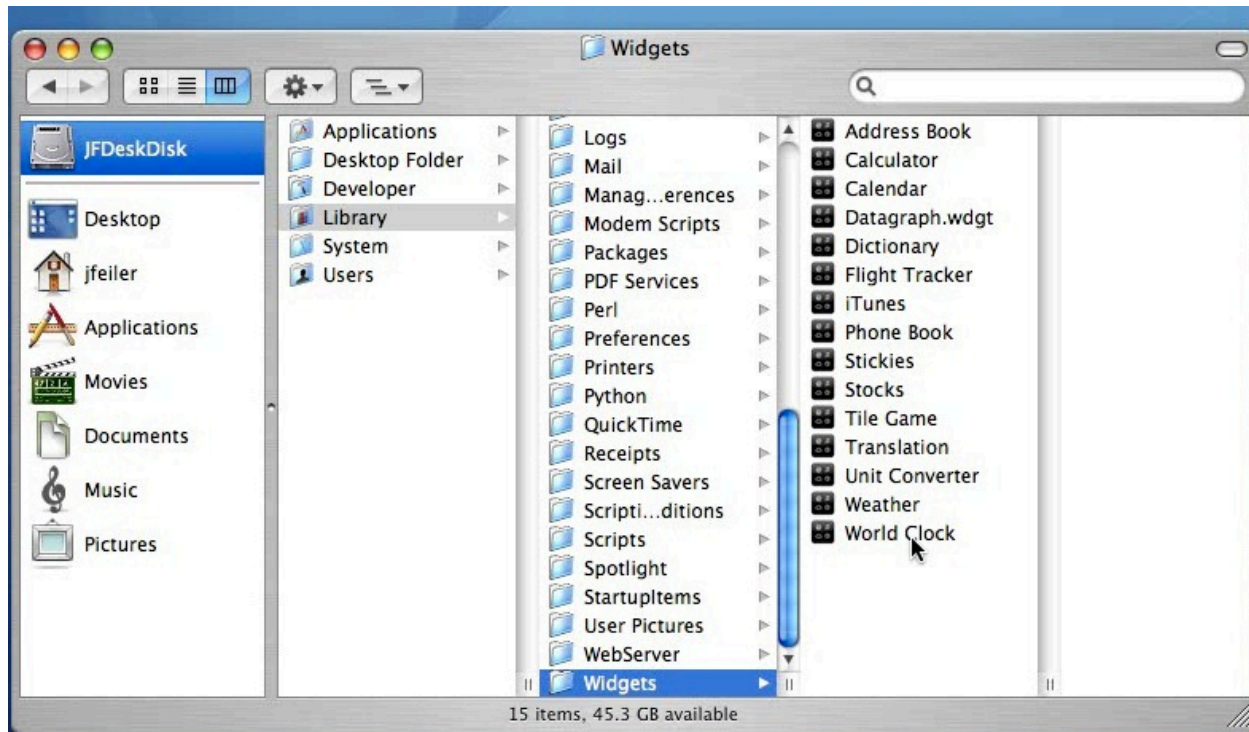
Widgets

JFDeskDisk
Desktop
jfeiler
Applications
Movies
Documents
Music
Pictures

Applications
Desktop Folder
Developer
Library
System
Users

Logs
Mail
Manag...erences
Modem Scripts
Packages
PDF Services
Perl
Preferences
Printers
Python
QuickTime
Receipts
Screen Savers
Scripti...ditions
Scripts
Spotlight
StartupItems
User Pictures
WebServer
Widgets

Address Book
Calculator
Calendar
Datagraph.wdgt
Dictionary
Flight Tracker
iTunes
Phone Book
Stickies
Stocks
Tile Game
Translation
Unit Converter
Weather
World Clock

15 items, 45.3 GB available